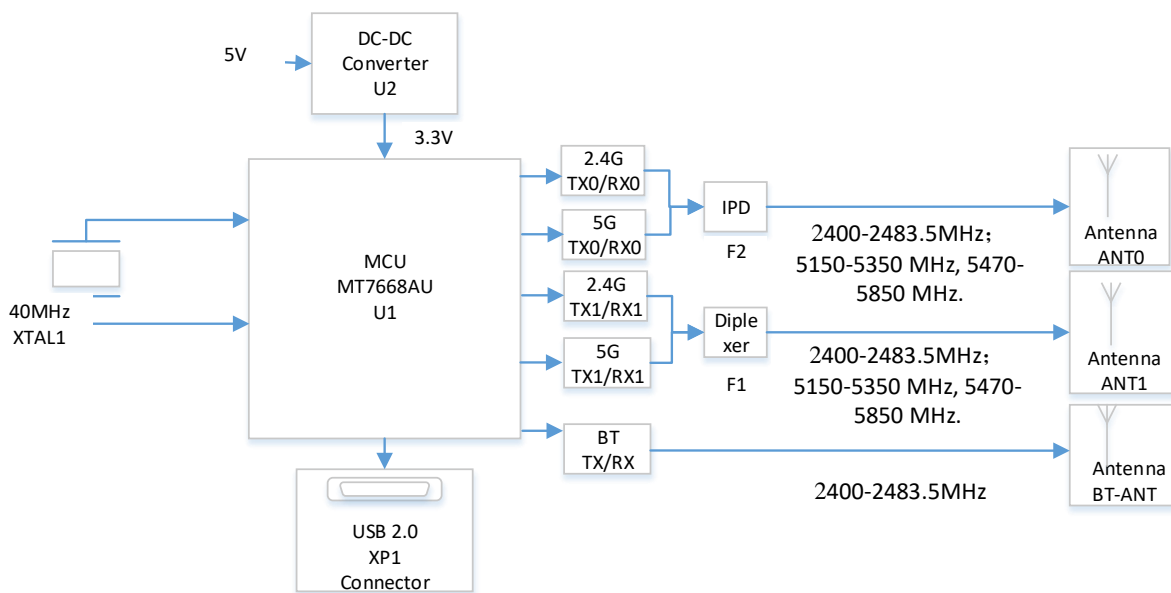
5V

DC-DC
Converter
U2

3.3V

MCU
MT7668AU
U1

40MHz
XTAL1

2.4G
TX0/RX0

5G
TX0/RX0

IPD

F2

2400-2483.5MHz;
5150-5350 MHz, 5470-5850 MHz.

Antenna
ANT0

2.4G
TX1/RX1

5G
TX1/RX1

Diple
xer

F1

2400-2483.5MHz;
5150-5350 MHz, 5470-5850 MHz.

Antenna
ANT1

BT
TX/RX

2400-2483.5MHz

Antenna
BT-ANT

USB 2.0
XP1
Connector